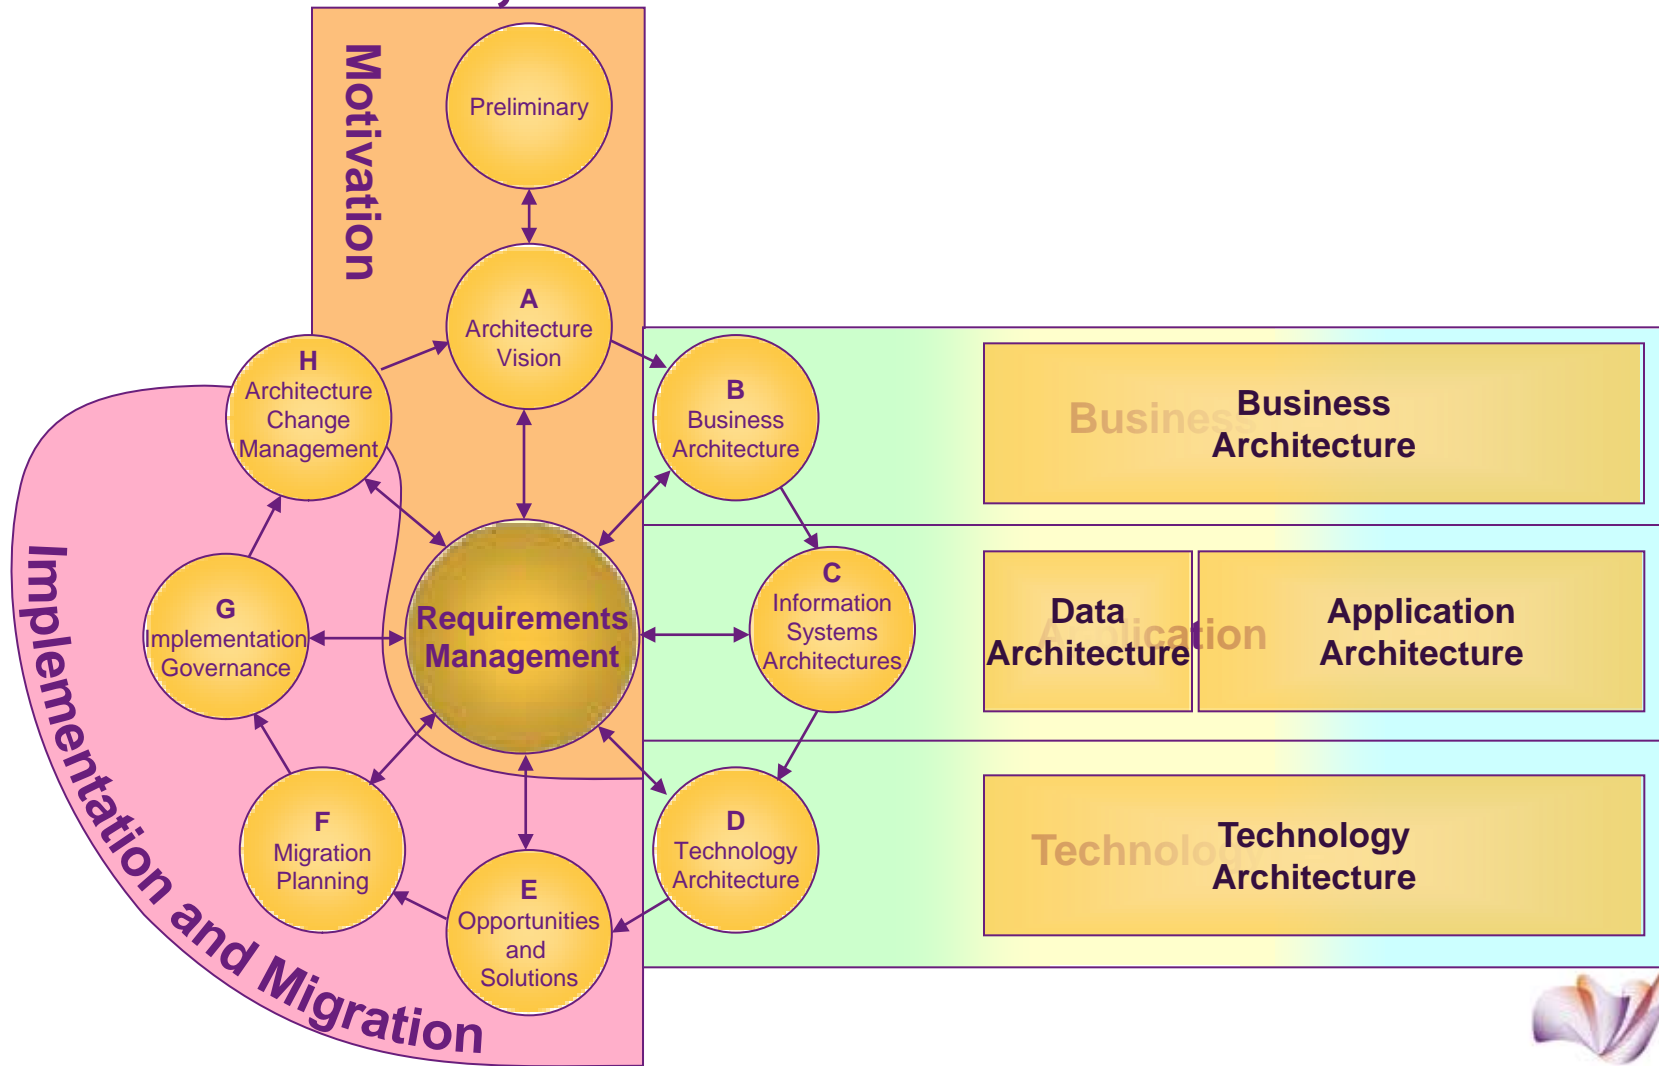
Motivation

Preliminary

A
Architecture
Vision

H
Architecture
Change
Management

B
Business
Architecture

Business
Business
Architecture

G
Implementation
Governance

Requirements
Management

C
Information
Systems
Architectures

Data
Architecture

Application

Application
Architecture

F
Migration
Planning

E
Opportunities
and
Solutions

D
Technology
Architecture

Technology
Technology
Architecture

Implementation and Migration